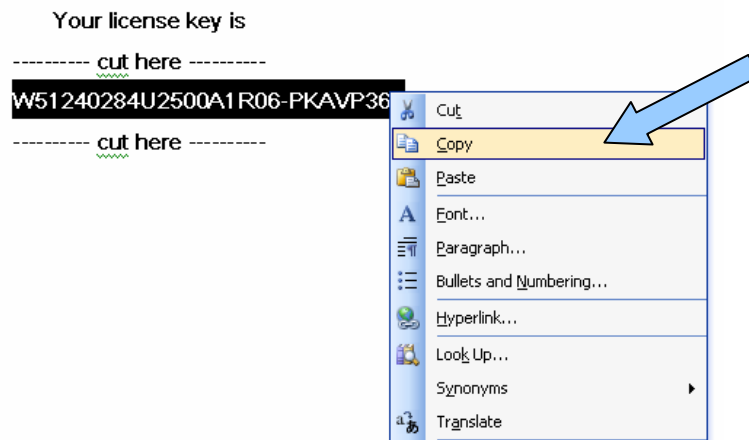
Your license key is

---------- cut here ----------

W51240284U2500A1R06-PKAVP36

---------- cut here ----------

Cut
Copy
Paste
Font...
Paragraph...
Bullets and Numbering...
Hyperlink...
Look Up...
Synonyms
Translate